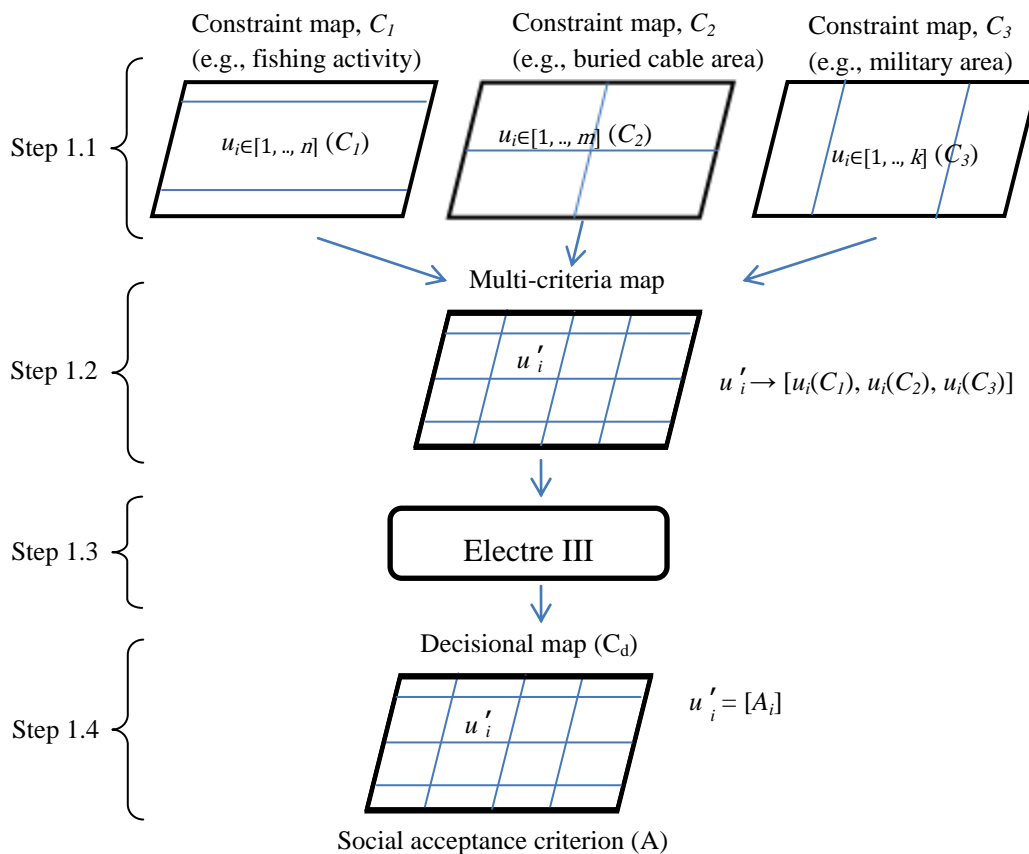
Constraint map, $C_1$
(e.g., fishing activity)

Constraint map, $C_2$
(e.g., buried cable area)

Constraint map, $C_3$
(e.g., military area)

Step 1.1

$u_i \in [1, .., n]$ $(C_1)$

$u_i \in [1, .., m]$ $(C_2)$

$u_i \in [1, .., k]$ $(C_3)$

Multi-criteria map

Step 1.2

$u'_i$

$u'_i \rightarrow [u_i(C_1), u_i(C_2), u_i(C_3)]$

Step 1.3

Electre III

Decisional map ($C_d$)

Step 1.4

$u'_i$

$u'_i = [A_i]$

Social acceptance criterion (A)